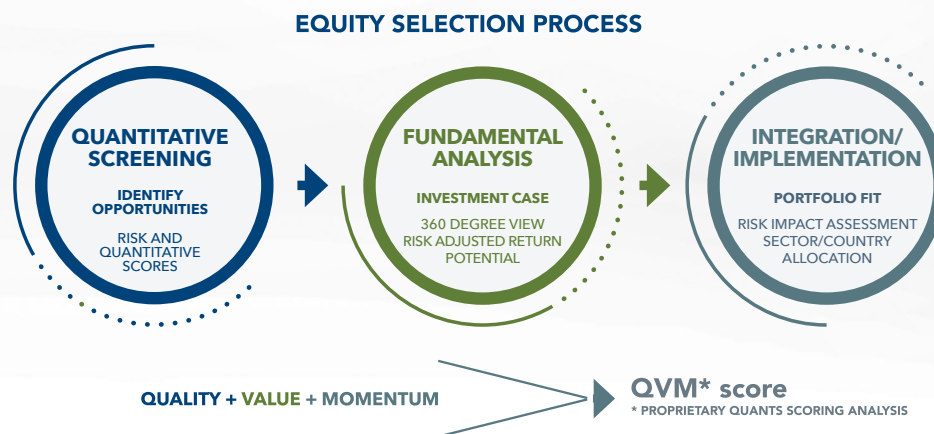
EQUITY SELECTION PROCESS

QUANTITATIVE SCREENING

IDENTIFY OPPORTUNITIES

RISK AND QUANTITATIVE SCORES

FUNDAMENTAL ANALYSIS

INVESTMENT CASE

360 DEGREE VIEW RISK ADJUSTED RETURN POTENTIAL

INTEGRATION/ IMPLEMENTATION

PORTFOLIO FIT

RISK IMPACT ASSESSMENT SECTOR/COUNTRY ALLOCATION

QUALITY + VALUE + MOMENTUM

QVM* score

* PROPRIETARY QUANTS SCORING ANALYSIS